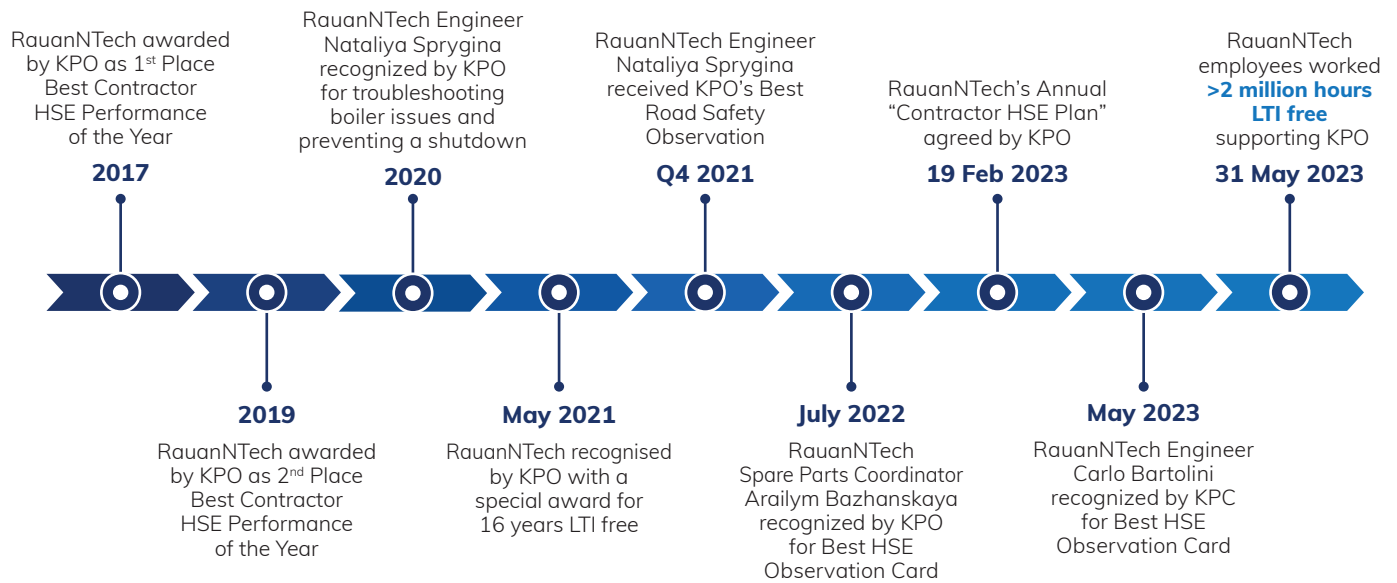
RauanNTech awarded by KPO as 1$^{st}$ Place Best Contractor HSE Performance of the Year

2017

RauanNTech Engineer Nataliya Sprygina recognized by KPO for troubleshooting boiler issues and preventing a shutdown

2020

RauanNTech Engineer Nataliya Sprygina received KPO's Best Road Safety Observation

Q4 2021

RauanNTech's Annual "Contractor HSE Plan" agreed by KPO

19 Feb 2023

RauanNTech employees worked >2 million hours LTI free supporting KPO

31 May 2023

2019

RauanNTech awarded by KPO as 2$^{nd}$ Place Best Contractor HSE Performance of the Year

May 2021

RauanNTech recognised by KPO with a special award for 16 years LTI free

July 2022

RauanNTech Spare Parts Coordinator Arailym Bazhanskaya recognized by KPO for Best HSE Observation Card

May 2023

RauanNTech Engineer Carlo Bartolini recognized by KPC for Best HSE Observation Card